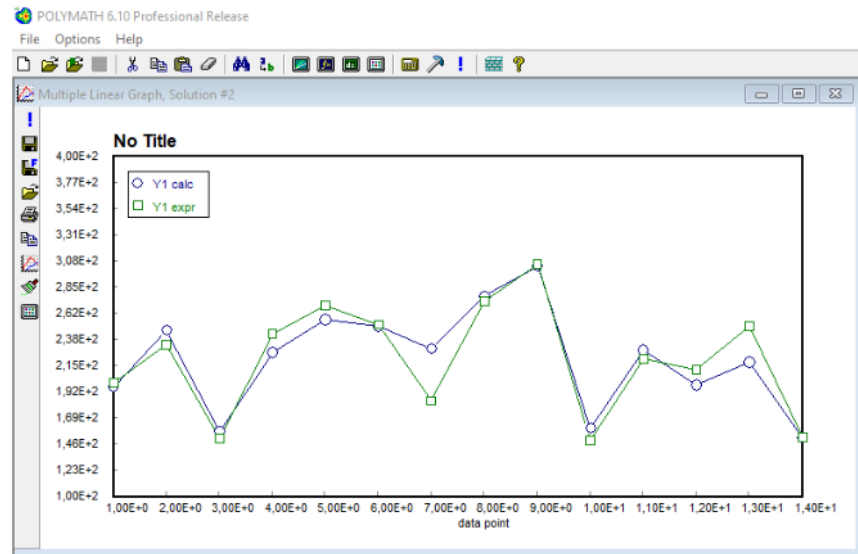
POLYMATH 6.10 Professional Release

File Options Help

Multiple Linear Graph, Solution #2

No Title

Y1 calc
Y1 expr

4,00E+2
3,77E+2
3,54E+2
3,31E+2
3,08E+2
2,85E+2
2,62E+2
2,38E+2
2,15E+2
1,92E+2
1,69E+2
1,46E+2
1,23E+2
1,00E+2

1,00E+0 2,00E+0 3,00E+0 4,00E+0 5,00E+0 6,00E+0 7,00E+0 8,00E+0 9,00E+0 1,00E+1 1,10E+1 1,20E+1 1,30E+1 1,40E+1

data point